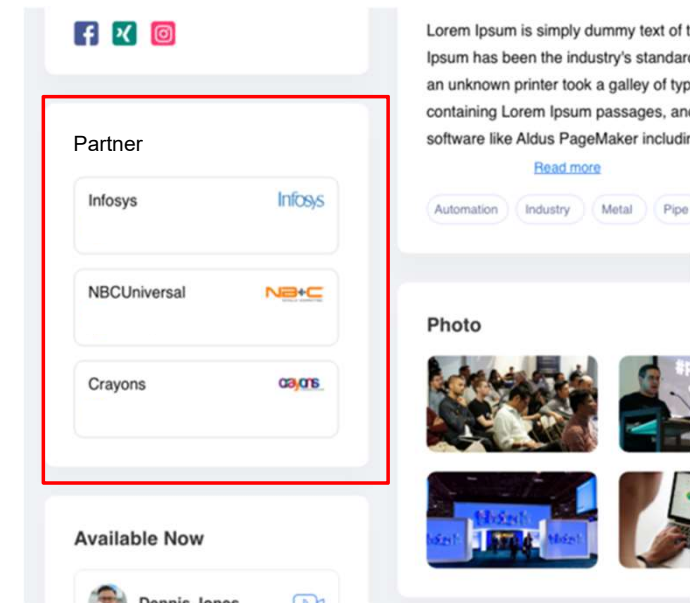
Partner

Infosys
Infosys

NBCUniversal
NB+C

Crayons
crayons

Available Now

Dennis Jones

Lorem Ipsum is simply dummy text of t Ipsum has been the industry's standard an unknown printer took a galley of typ containing Lorem Ipsum passages, and software like Aldus PageMaker includin

Read more

Automation
Industry
Metal
Pipe

Photo